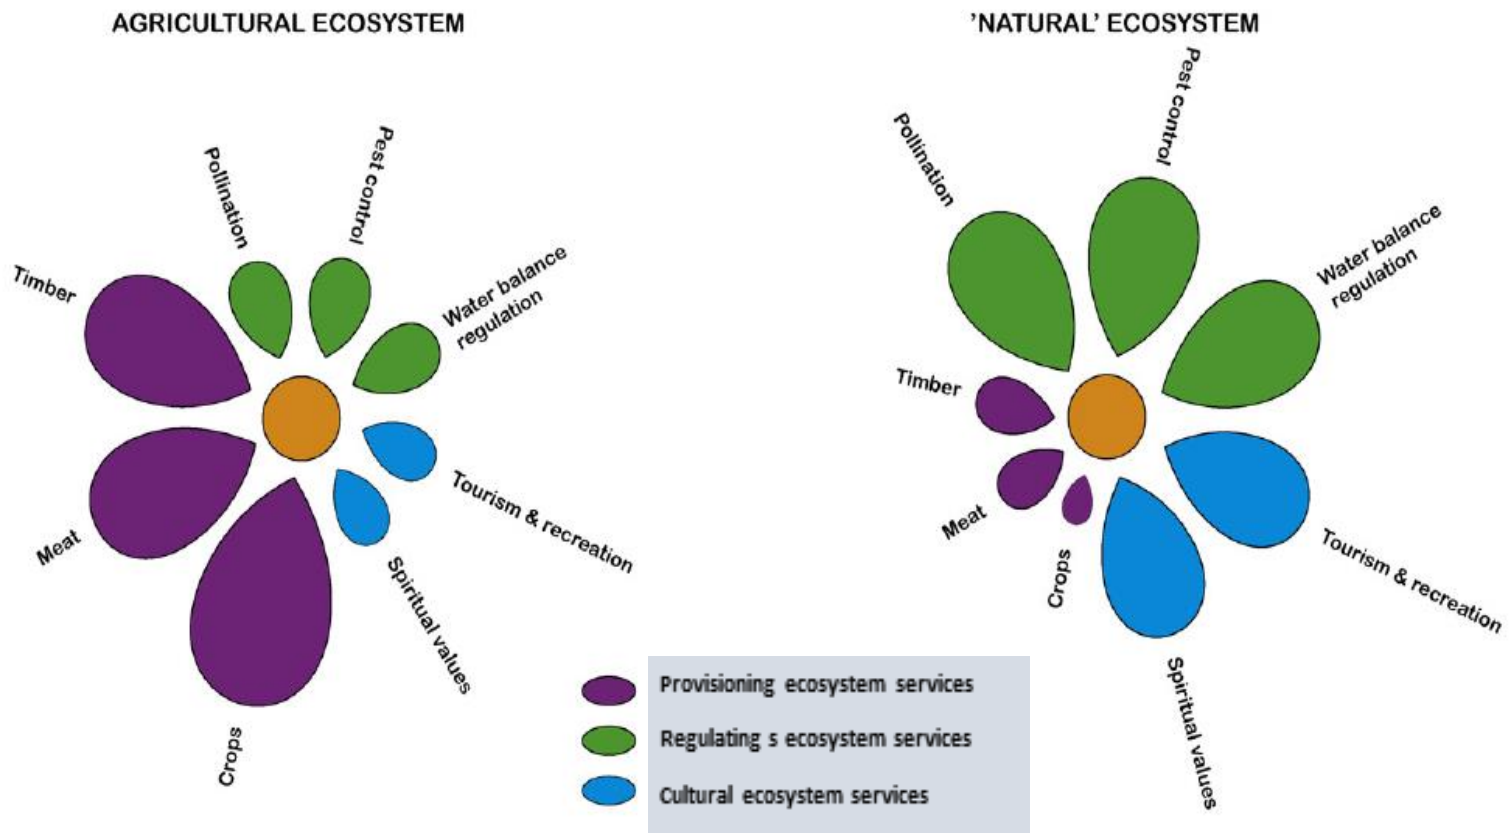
AGRICULTURAL ECOSYSTEM

Pollination

Pest control

Timber

Water balance regulation

Tourism & recreation

Meat

Spiritual values

Crops

'NATURAL' ECOSYSTEM

Pest control

Pollination

Water balance regulation

Timber

Meat

Crops

Tourism & recreation

Spiritual values

Provisioning ecosystem services

Regulating s ecosystem services

Cultural ecosystem services